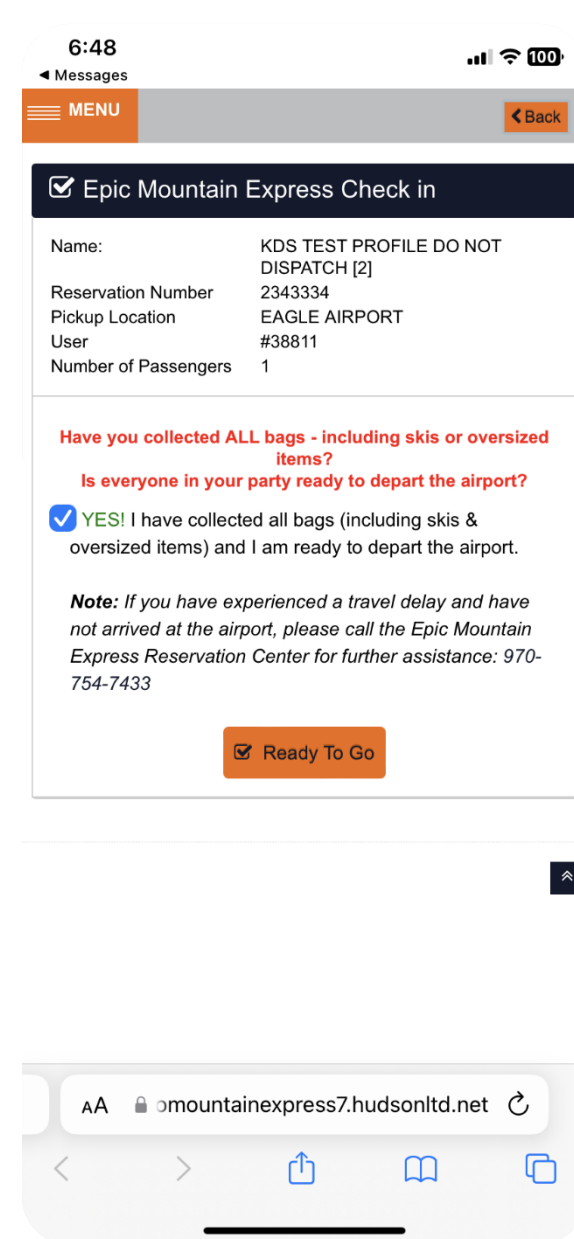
6:48
◀ Messages
100

MENU

Back

Epic Mountain Express Check in

| Name: | KDS TEST PROFILE DO NOT DISPATCH [2] |
|---|---|
| Reservation Number | 2343334 |
| Pickup Location | EAGLE AIRPORT |
| User | #38811 |
| Number of Passengers | 1 |

Have you collected ALL bags - including skis or oversized items?
Is everyone in your party ready to depart the airport?

YES! I have collected all bags (including skis & oversized items) and I am ready to depart the airport.

Note: If you have experienced a travel delay and have not arrived at the airport, please call the Epic Mountain Express Reservation Center for further assistance: 970-754-7433

Ready To Go

AA omountainexpress7.hudsonltd.net